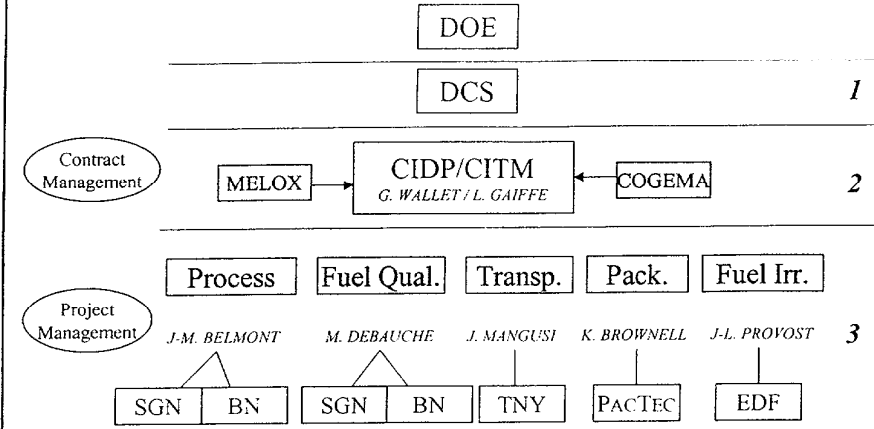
DOE

DCS

1

Contract Management

MELOX

CIDP/CITM
G. WALLET / L. GAIFFE

COGEMA

2

Process

Fuel Qual.

Transp.

Pack.

Fuel Irr.

Project Management

J-M. BELMONT

M. DEBAUCHE

J. MANGUSI

K. BROWNELL

J-L. PROVOST

3

SGN

BN

SGN

BN

TNY

PACTEC

EDF